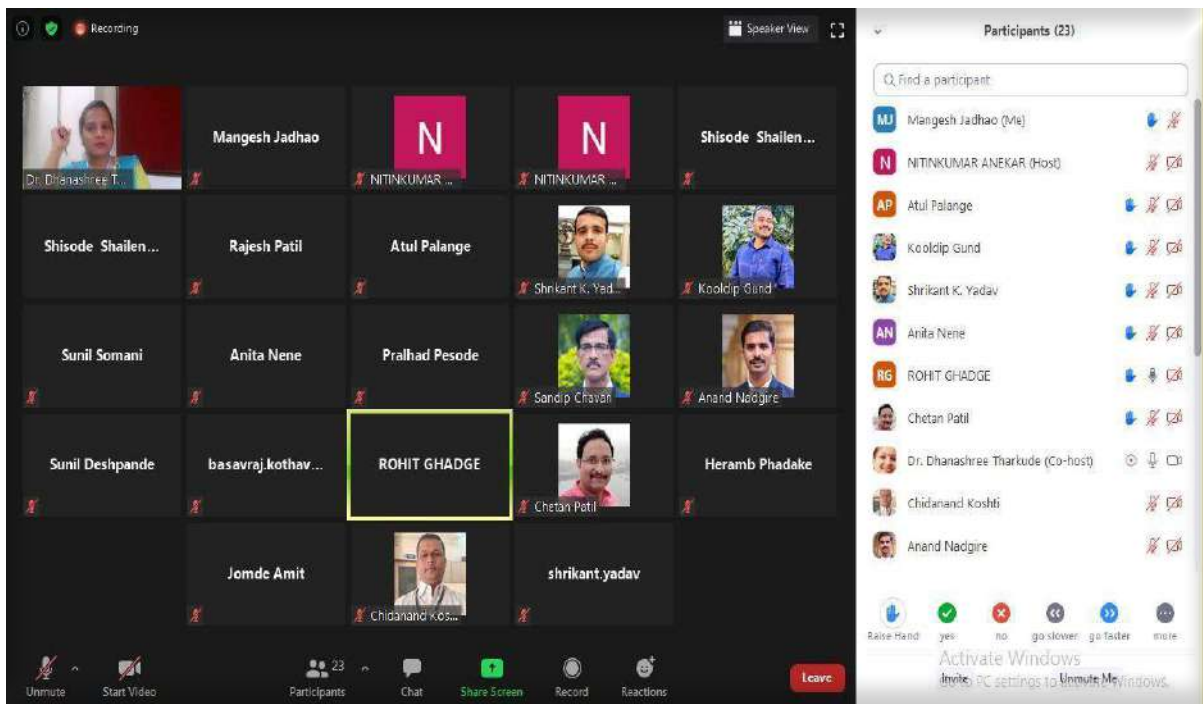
Recording

Speaker View

Dr. Dhanashree T...

Mangesh Jadhao

N
NITINKUMAR ...

N
NITINKUMAR ...

Shisode Shailen...

Shisode Shailen...

Rajesh Patil

Atul Palange

Shrikant K. Yad...

Kooldip Gund

Sunil Somani

Anita Nene

Pralhad Pesode

Sandip Chavan

Anand Nadgire

Sunil Deshpande

basavraj.kothav...

ROHIT GHADGE

Chetan Patil

Heramb Phadake

Jomde Amit

Chidanand Kos...

shrikant.yadav

Unmute

Start Video

23
Participants

Chat

Share Screen

Record

Reactions

Leave

Participants (23)

Find a participant

MJ Mangesh Jadhao (Me)

N NITINKUMAR ANEKAR (Host)

AP Atul Palange

Kooldip Gund

Shrikant K. Yadav

AN Anita Nene

RG ROHIT GHADGE

Chetan Patil

Dr. Dhanashree Tharkude (Co-host)

Chidanand Koshti

Anand Nadgire

Raise Hand

yes

no

go slower

go faster

more

Activate Windows
Go to PC settings to activate Windows.

Invite

Unmute Me